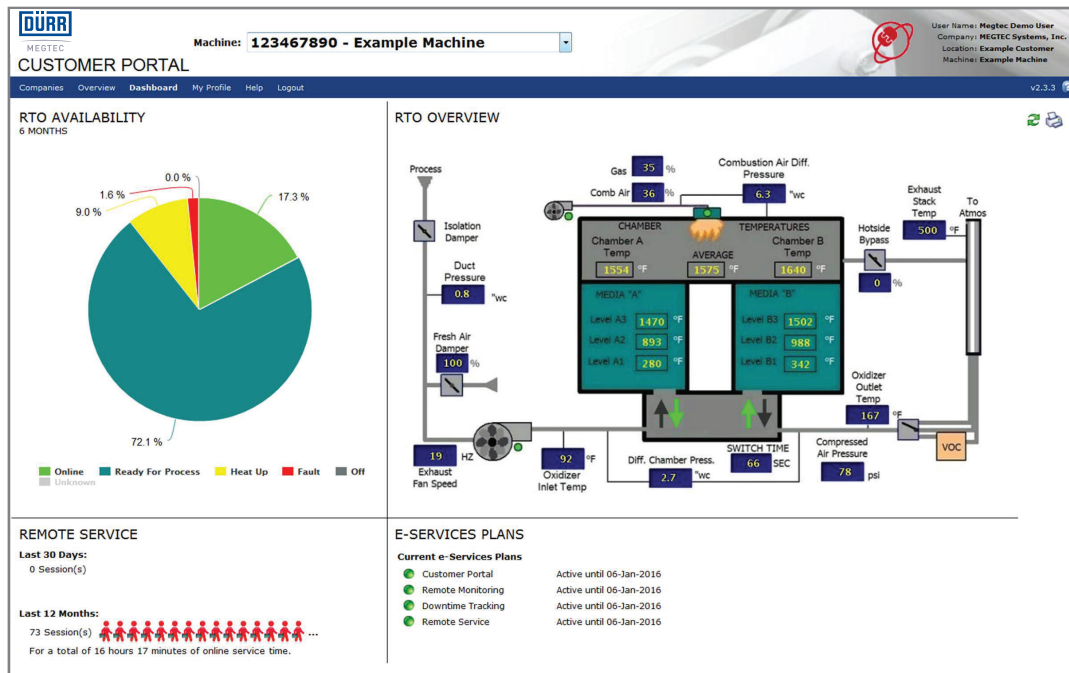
DÜRR
MEGTEC
CUSTOMER PORTAL

Machine: 123467890 - Example Machine

User Name: Megtec Demo User
Company: MEGTEC Systems, Inc.
Location: Example Customer
Machine: Example Machine

Companies Overview Dashboard My Profile Help Logout
v2.3.3

RTO AVAILABILITY
6 MONTHS

0.0 %
1.6 %
9.0 %
17.3 %
72.1 %

Online Ready For Process Heat Up Fault Off
Unknown

RTO OVERVIEW

Process
Gas 35 %
Comb Air 36 %
Combustion Air Diff. Pressure 6.3 "wc
Exhaust Stack Temp 500 °F
To Atmos
Isolation Damper
CHAMBER TEMPERATURES
Chamber A Temp 1554 °F
AVERAGE 1575 °F
Chamber B Temp 1640 °F
Hotside Bypass 0 %
Duct Pressure 0.8 "wc
MEDIA "A"
Level A3 1470 °F
Level A2 893 °F
Level A1 280 °F
MEDIA "B"
Level B3 1502 °F
Level B2 988 °F
Level B1 342 °F
Fresh Air Damper 100 %
Oxidizer Outlet Temp 167 °F
Compressed Air Pressure 78 psi
VOC
SWITCH TIME 66 SEC
19 HZ
Exhaust Fan Speed
92 °F
Oxidizer Inlet Temp
Diff. Chamber Press. 2.7 "wc

REMOTE SERVICE
Last 30 Days:
0 Session(s)

Last 12 Months:
73 Session(s) ...
For a total of 16 hours 17 minutes of online service time.

E-SERVICES PLANS
Current e-Services Plans
Customer Portal Active until 06-Jan-2016
Remote Monitoring Active until 06-Jan-2016
Downtime Tracking Active until 06-Jan-2016
Remote Service Active until 06-Jan-2016